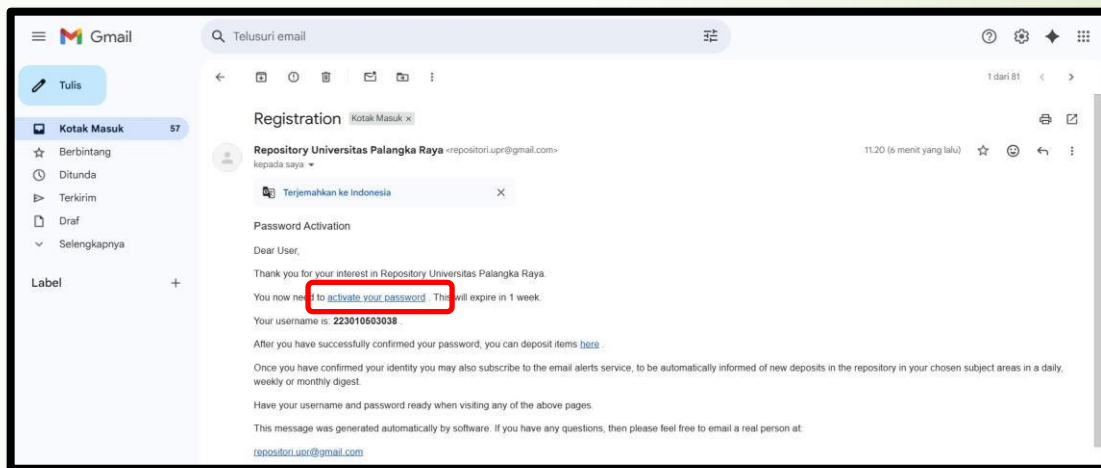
Gmail

Telusuri email

Tulis

Kotak Masuk 57
Berbintang
Ditunda
Terkirim
Draf
Selengkapnya

Label +

1 dari 81

Registration Kotak Masuk ×

Repository Universitas Palangka Raya <repositori.upr@gmail.com>
kepada saya

11.20 (6 menit yang lalu)

Terjemahkan ke Indonesia ×

Password Activation

Dear User,

Thank you for your interest in Repository Universitas Palangka Raya.

You now need to activate your password . This will expire in 1 week.

Your username is: 223010503038 .

After you have successfully confirmed your password, you can deposit items here .

Once you have confirmed your identity you may also subscribe to the email alerts service, to be automatically informed of new deposits in the repository in your chosen subject areas in a daily, weekly or monthly digest.

Have your username and password ready when visiting any of the above pages.

This message was generated automatically by software. If you have any questions, then please feel free to email a real person at:

repositori.upr@gmail.com